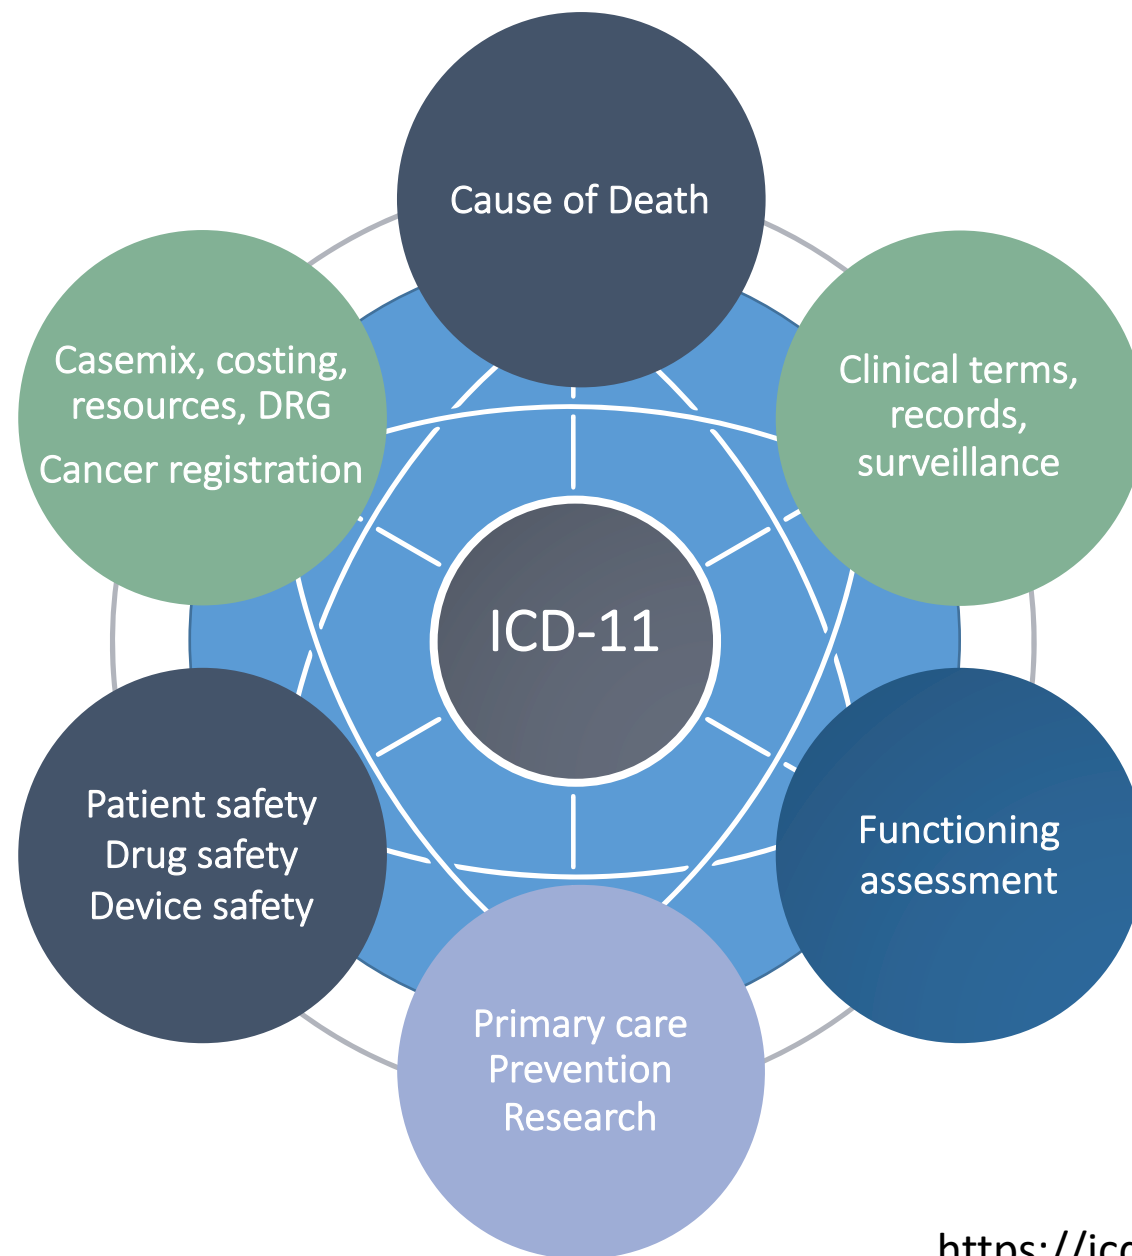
Cause of Death

Casemix, costing, resources, DRG

Cancer registration

Clinical terms, records, surveillance

ICD-11

Patient safety
Drug safety
Device safety

Functioning assessment

Primary care
Prevention
Research

https://ic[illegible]